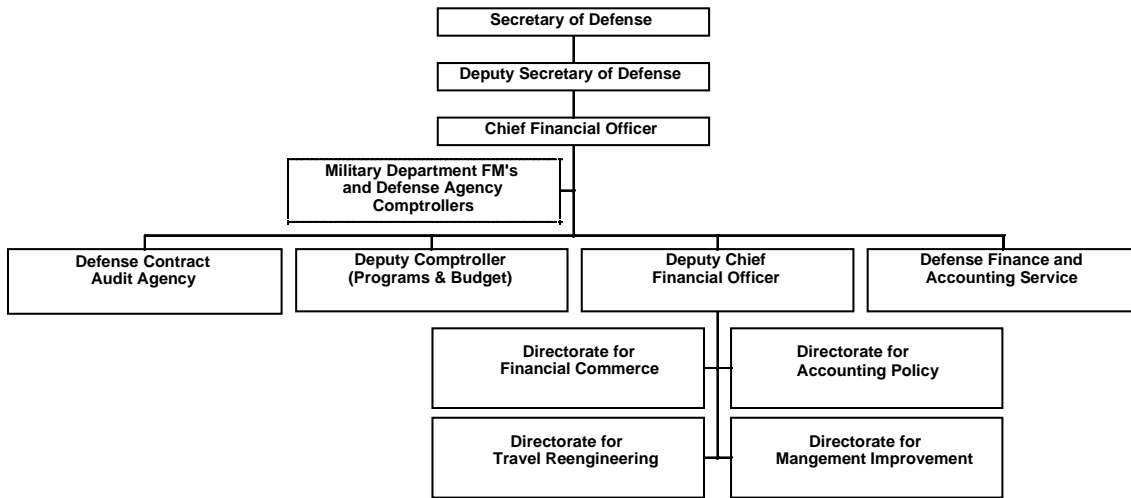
Secretary of Defense

Deputy Secretary of Defense

Chief Financial Officer

Military Department FM's and Defense Agency Comptrollers

Defense Contract Audit Agency

Deputy Comptroller (Programs & Budget)

Deputy Chief Financial Officer

Defense Finance and Accounting Service

Directorate for Financial Commerce

Directorate for Accounting Policy

Directorate for Travel Reengineering

Directorate for Mangement Improvement